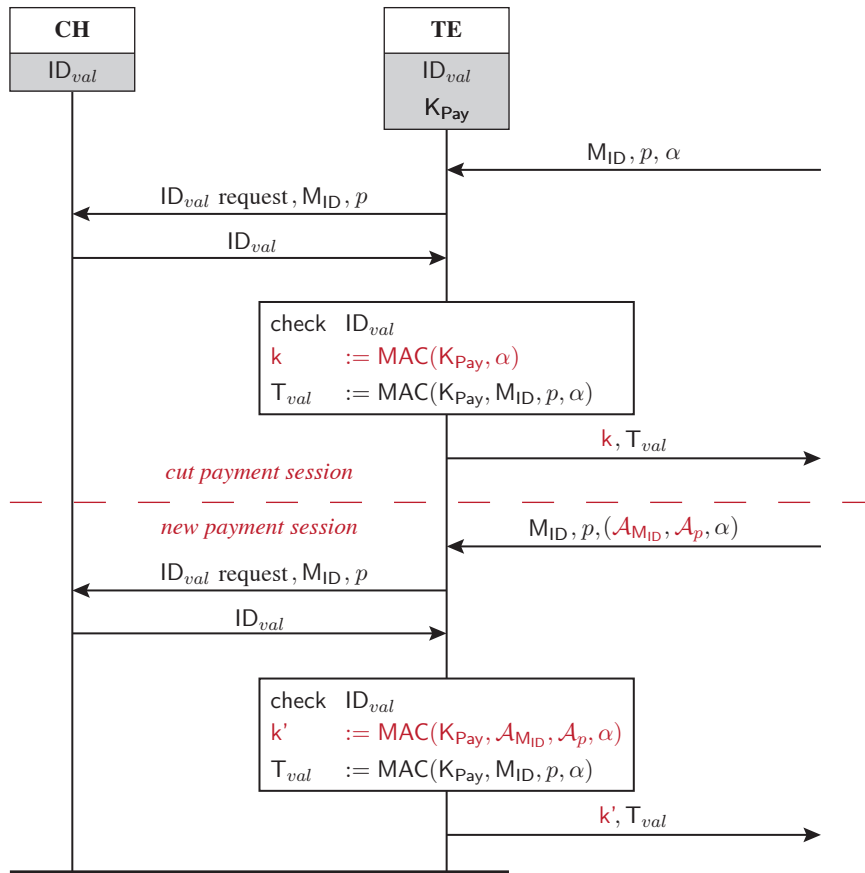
CH

$\mathsf{ID}_{val}$

TE

$\mathsf{ID}_{val}$

$\mathsf{K_{Pay}}$

$\mathsf{M_{ID}}, p, \alpha$

$\mathsf{ID}_{val}$ request , $\mathsf{M_{ID}}, p$

$\mathsf{ID}_{val}$

check $\mathsf{ID}_{val}$
k $:= \mathsf{MAC}(\mathsf{K_{Pay}}, \alpha)$
$\mathsf{T}_{val}$ $:= \mathsf{MAC}(\mathsf{K_{Pay}}, \mathsf{M_{ID}}, p, \alpha)$

k, $\mathsf{T}_{val}$

cut payment session

new payment session

$\mathsf{M_{ID}}, p, (\mathcal{A}_{\mathsf{M_{ID}}}, \mathcal{A}_p, \alpha)$

$\mathsf{ID}_{val}$ request , $\mathsf{M_{ID}}, p$

$\mathsf{ID}_{val}$

check $\mathsf{ID}_{val}$
k' $:= \mathsf{MAC}(\mathsf{K_{Pay}}, \mathcal{A}_{\mathsf{M_{ID}}}, \mathcal{A}_p, \alpha)$
$\mathsf{T}_{val}$ $:= \mathsf{MAC}(\mathsf{K_{Pay}}, \mathsf{M_{ID}}, p, \alpha)$

k', $\mathsf{T}_{val}$